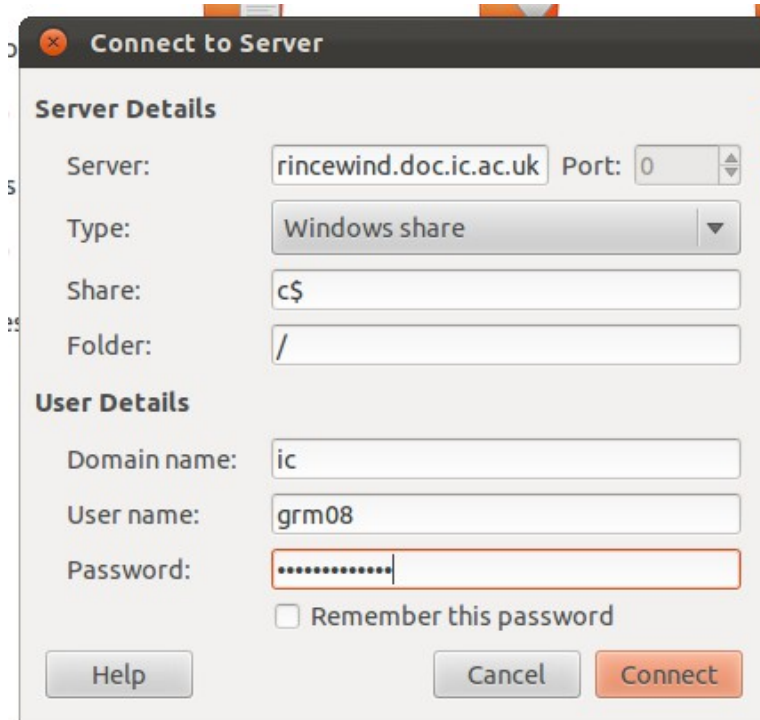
Connect to Server

Server Details

Server: rincewind.doc.ic.ac.uk Port: 0

Type: Windows share

Share: c$

Folder: /

User Details

Domain name: ic

User name: grm08

Password: ••••••••••••••

Remember this password

Help

Cancel

Connect